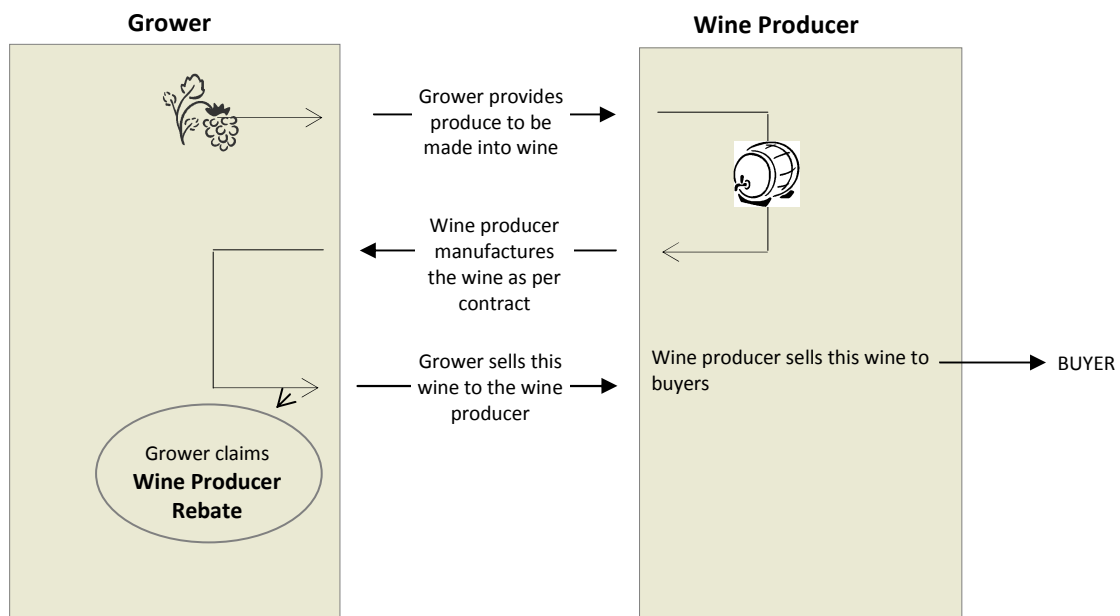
Grower

Wine Producer

Grower provides produce to be made into wine

Wine producer manufactures the wine as per contract

Grower sells this wine to the wine producer

Wine producer sells this wine to buyers

BUYER

Grower claims **Wine Producer Rebate**